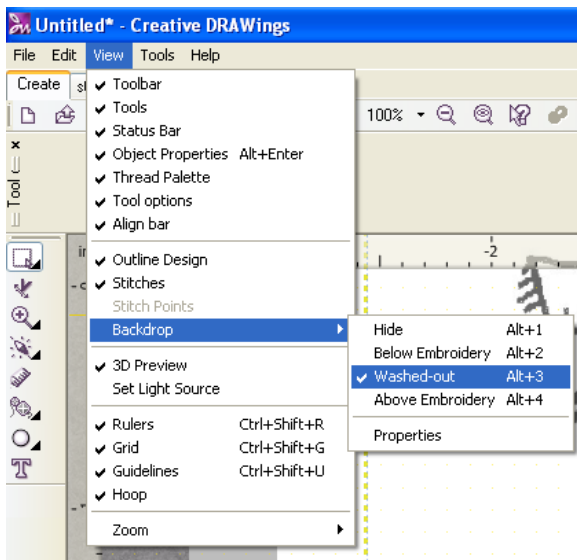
Untitled* - Creative DRAWings

File Edit View Tools Help

Create

Tool

Toolbar
Tools
Status Bar
Object Properties Alt+Enter
Thread Palette
Tool options
Align bar

Outline Design
Stitches
Stitch Points
Backdrop

3D Preview
Set Light Source

Rulers Ctrl+Shift+R
Grid Ctrl+Shift+G
Guidelines Ctrl+Shift+U
Hoop

Zoom

Hide Alt+1
Below Embroidery Alt+2
Washed-out Alt+3
Above Embroidery Alt+4

Properties

100%

-2